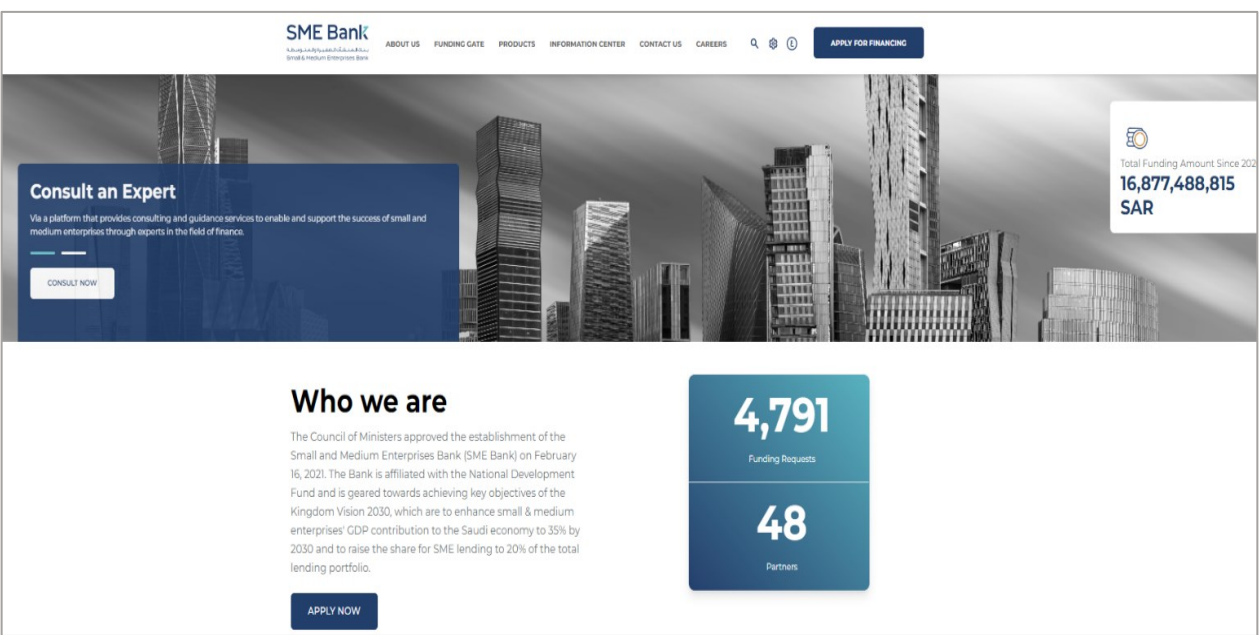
SME Bank
بنك المنشآت الصغيرة والمتوسطة
Small & Medium Enterprises Bank

ABOUT US FUNDING GATE PRODUCTS INFORMATION CENTER CONTACT US CAREERS

APPLY FOR FINANCING

Consult an Expert

Via a platform that provides consulting and guidance services to enable and support the success of small and medium enterprises through experts in the field of finance.

CONSULT NOW

Total Funding Amount Since 202
16,877,488,815 SAR

Who we are

The Council of Ministers approved the establishment of the Small and Medium Enterprises Bank (SME Bank) on February 16, 2021. The Bank is affiliated with the National Development Fund and is geared towards achieving key objectives of the Kingdom Vision 2030, which are to enhance small & medium enterprises' GDP contribution to the Saudi economy to 35% by 2030 and to raise the share for SME lending to 20% of the total lending portfolio.

APPLY NOW

4,791
Funding Requests

48
Partners